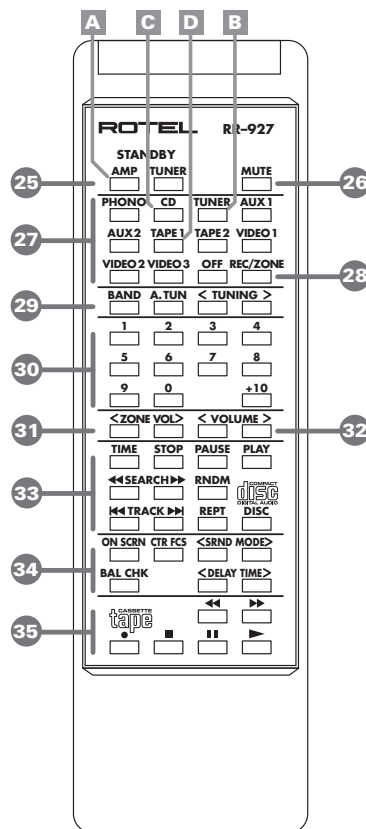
A C D B

ROTEL RR-927

STANDBY
25 AMP TUNER MUTE 26

27
PHONO CD TUNER AUX 1
AUX 2 TAPE 1 TAPE 2 VIDEO 1
VIDEO 2 VIDEO 3 OFF REC/ZONE 28

29 BAND A. TUN < TUNING >

30
1 2 3 4
5 6 7 8
9 0 +10

31 <ZONE VOL> < VOLUME > 32

33
TIME STOP PAUSE PLAY
◀◀SEARCH▶▶ RNDM COMPACT disc DIGITAL AUDIO
|◀◀ TRACK ▶▶| REPT DISC

34
ON SCRN CTR FCS <SRND MODE>
BAL CHK <DELAY TIME>

35 CASSETTE tape